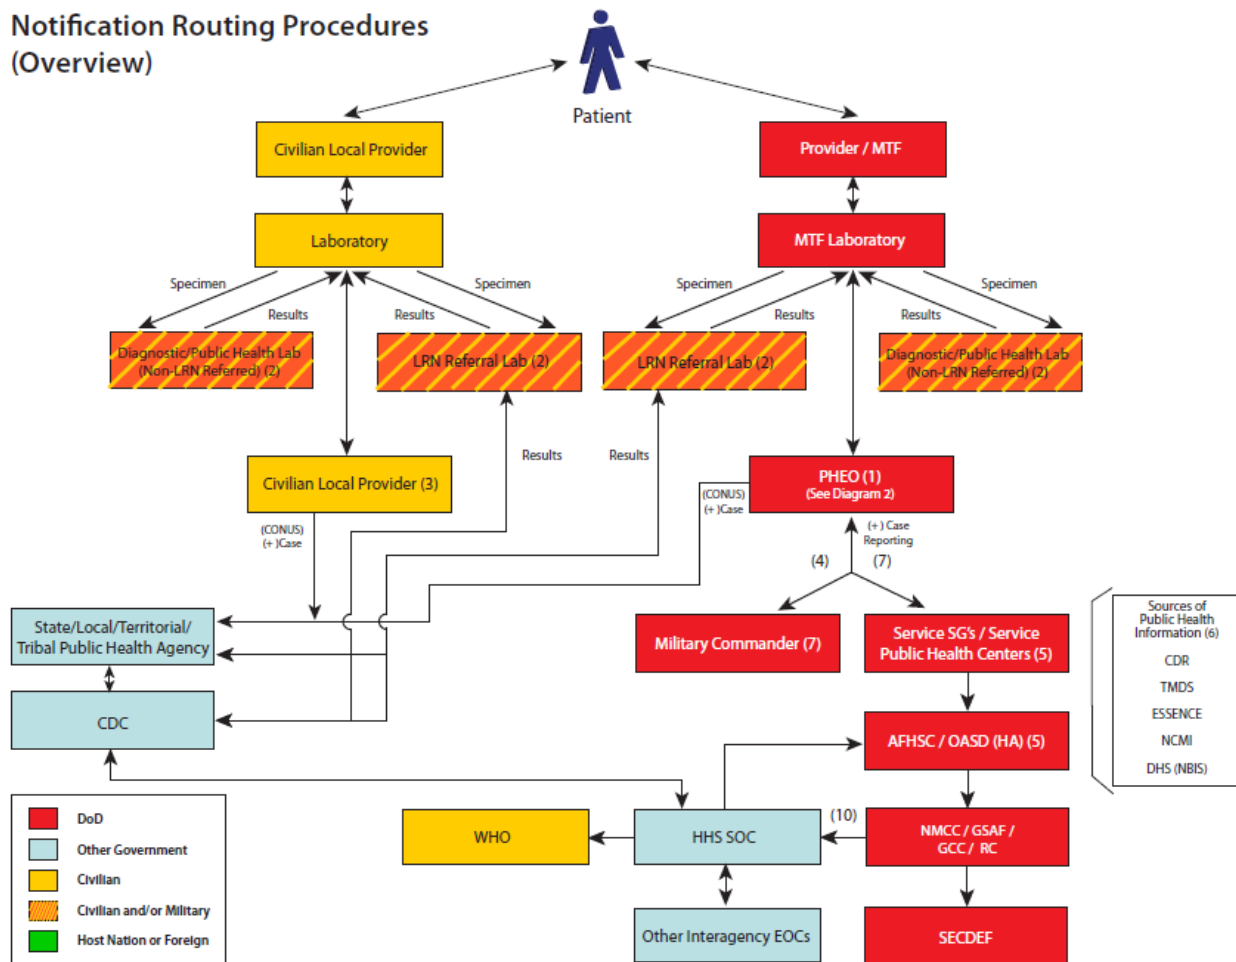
Notification Routing Procedures (Overview)

Patient

Civilian Local Provider

Laboratory

Specimen

Results

Specimen

Results

Diagnostic/Public Health Lab (Non-LRN Referred) (2)

LRN Referral Lab (2)

Civilian Local Provider (3)

(CONUS) (+)Case

Results

Provider / MTF

MTF Laboratory

Specimen

Results

Specimen

Results

LRN Referral Lab (2)

Diagnostic/Public Health Lab (Non-LRN Referred) (2)

Results

PHEO (1) (See Diagram 2)

(CONUS) (+)Case

(+) Case Reporting

(4)

(7)

Military Commander (7)

Service SG's / Service Public Health Centers (5)

Sources of Public Health Information (6)

CDR

TMDS

ESSENCE

NCMI

DHS (NBIS)

State/Local/Territorial/ Tribal Public Health Agency

CDC

AFHSC / OASD (HA) (5)

(10)

WHO

HHS SOC

NMCC / GSAF / GCC / RC

Other Interagency EOCs

SECDEF

DoD

Other Government

Civilian

Civilian and/or Military

Host Nation or Foreign